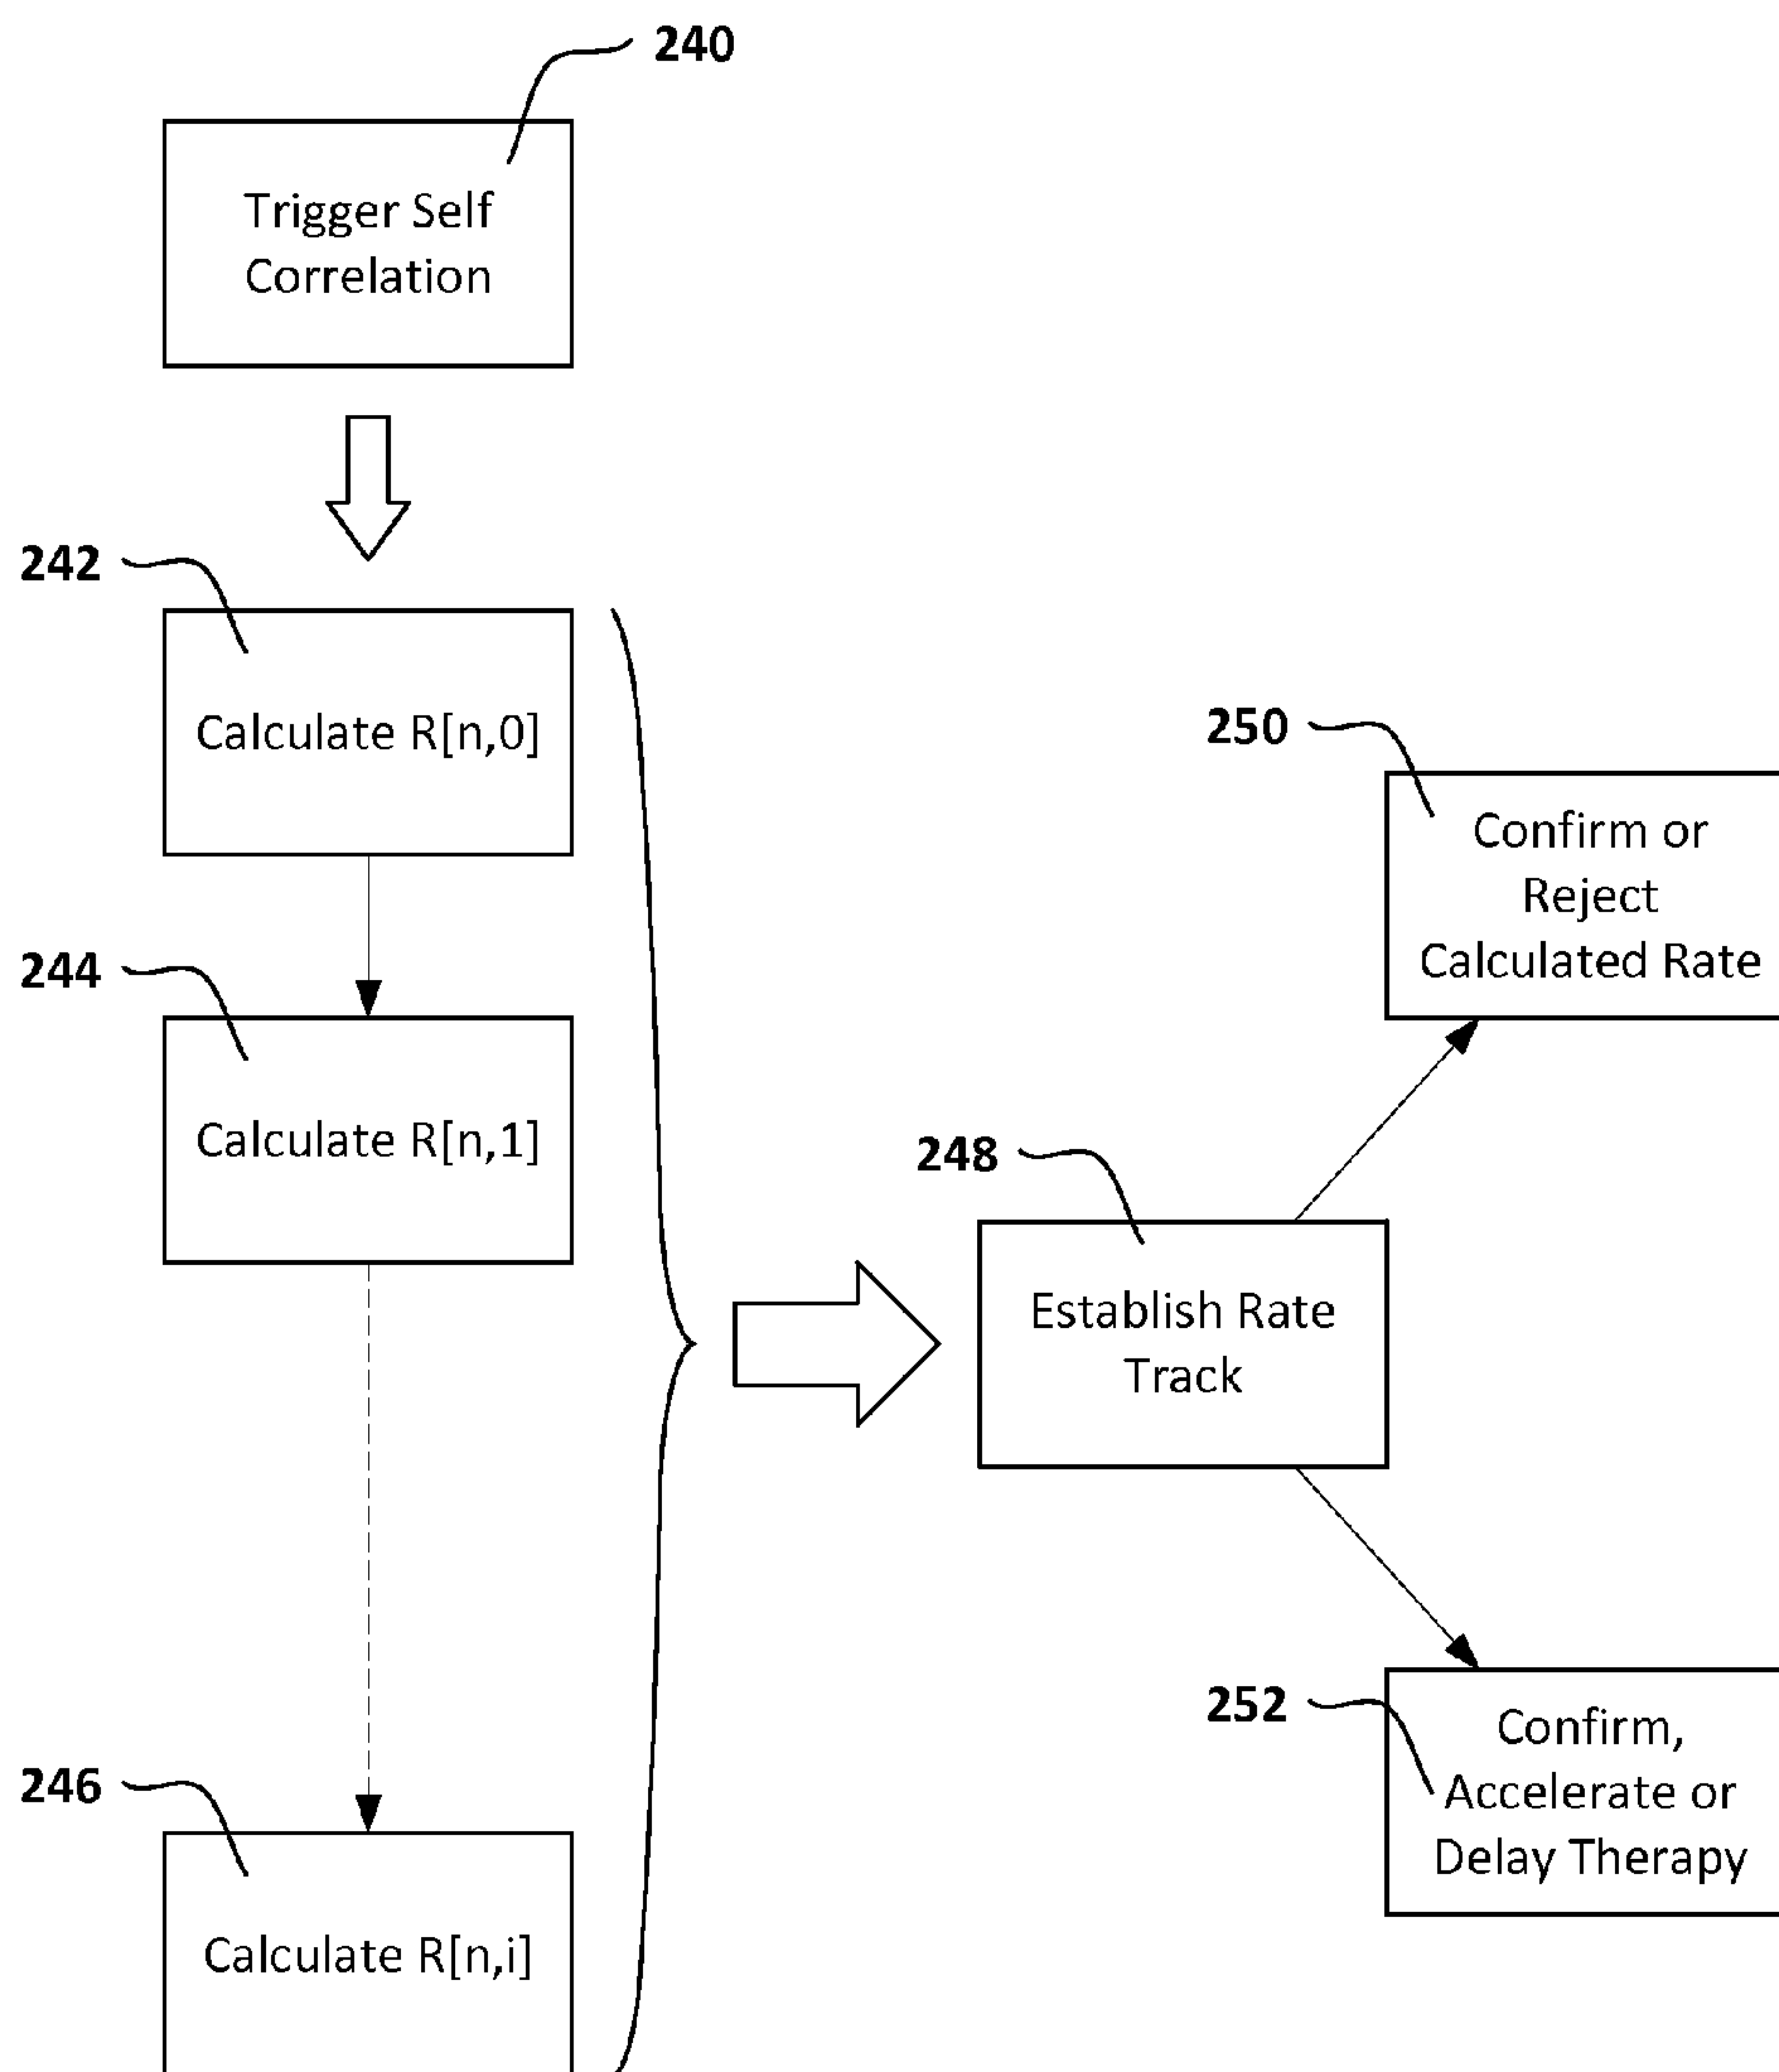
240

Trigger Self Correlation

242

Calculate R[n,0]

244

Calculate R[n,1]

246

Calculate R[n,i]

248

Establish Rate Track

250

Confirm or Reject Calculated Rate

252

Confirm, Accelerate or Delay Therapy